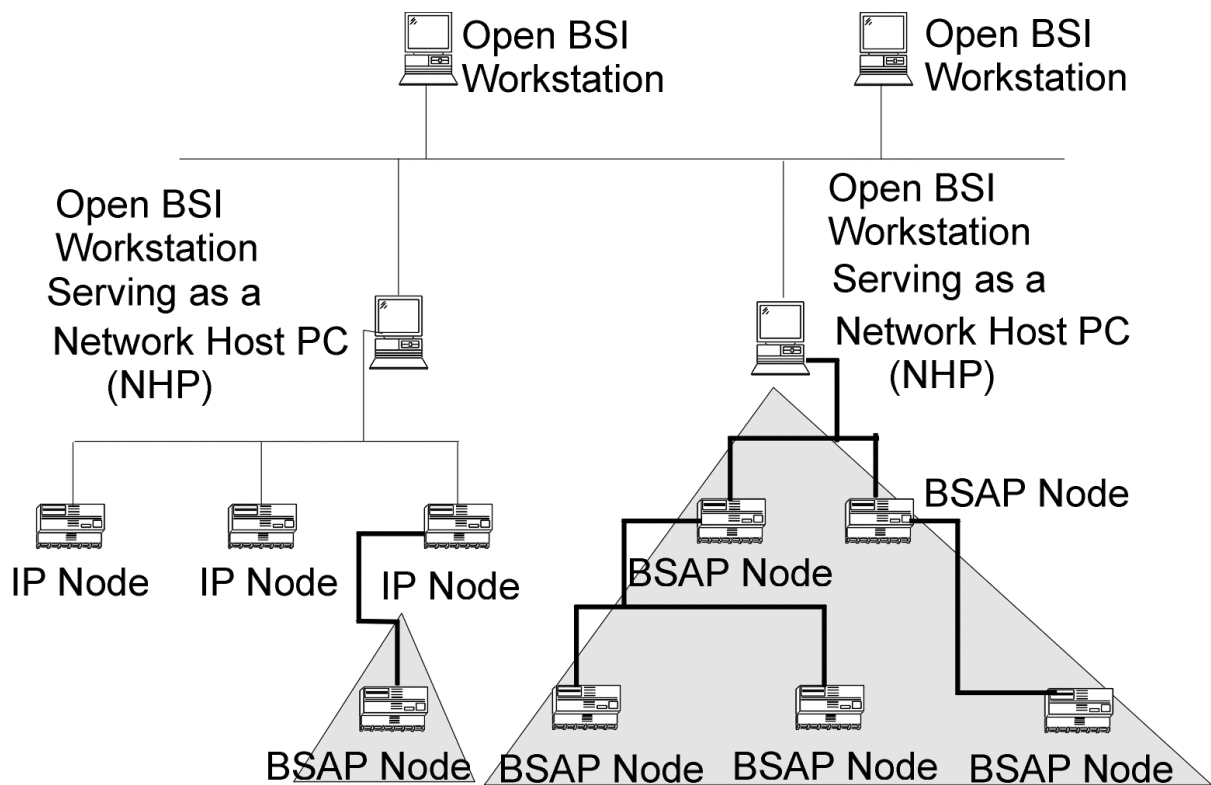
Open BSI Workstation

Open BSI Workstation

Open BSI Workstation Serving as a Network Host PC (NHP)

Open BSI Workstation Serving as a Network Host PC (NHP)

BSAP Node

IP Node

IP Node

IP Node

BSAP Node

BSAP Node

BSAP Node

BSAP Node

BSAP Node